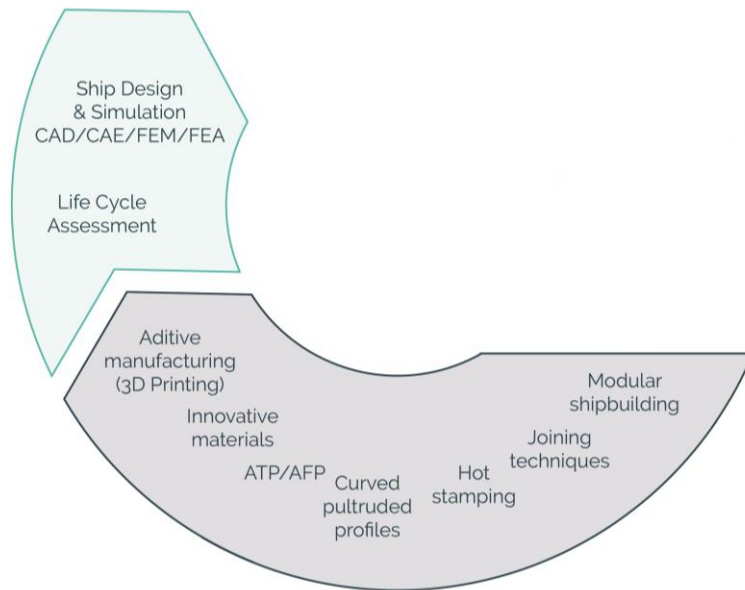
Ship Design & Simulation CAD/CAE/FEM/FEA

Life Cycle Assessment

Aditive manufacturing (3D Printing)

Innovative materials

ATP/AFP

Curved pultruded profiles

Hot stamping

Joining techniques

Modular shipbuilding